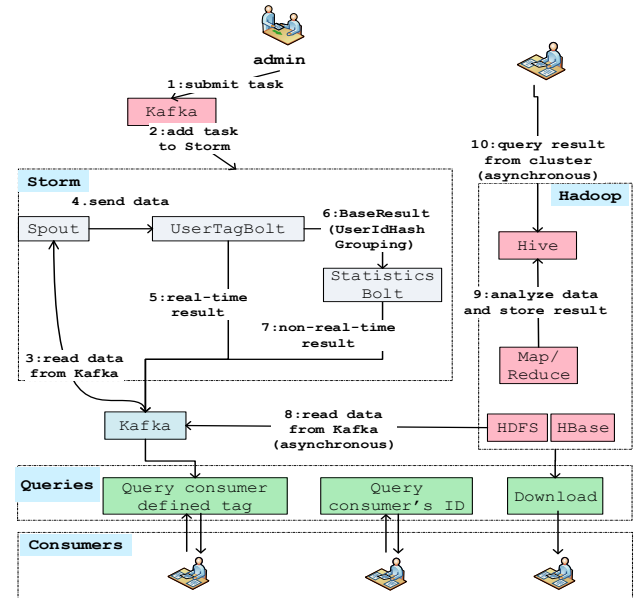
admin

1:submit task

Kafka

2:add task to Storm

10:query result from cluster (asynchronous)

Storm

4.send data

Spout

UserTagBolt

6:BaseResult (UserIdHash Grouping)

Statistics Bolt

Hadoop

Hive

5:real-time result

7:non-real-time result

9:analyze data and store result

3:read data from Kafka

Map/ Reduce

Kafka

8:read data from Kafka (asynchronous)

HDFS

HBase

Queries

Query consumer defined tag

Query consumer's ID

Download

Consumers